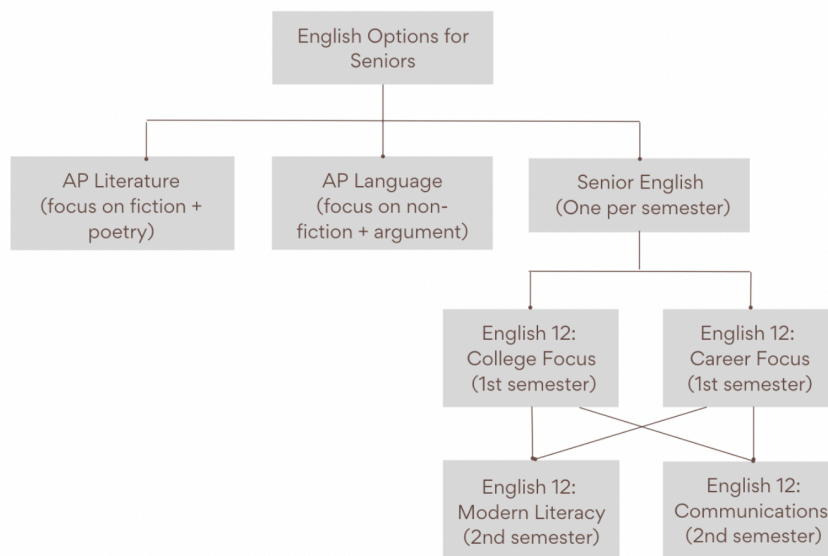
English Options for Seniors

AP Literature (focus on fiction + poetry)

AP Language (focus on non-fiction + argument)

Senior English (One per semester)

English 12: College Focus (1st semester)

English 12: Career Focus (1st semester)

English 12: Modern Literacy (2nd semester)

English 12: Communications (2nd semester)